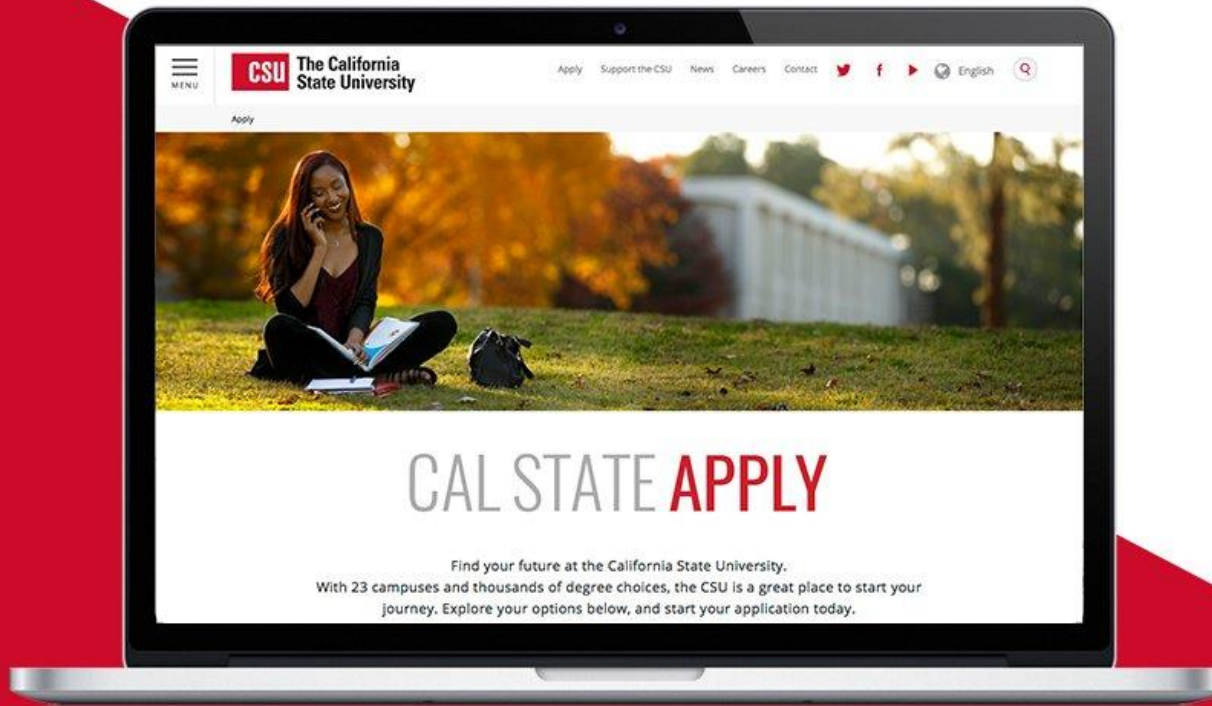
MENU

CSU The California State University

Apply Support the CSU News Careers Contact English

Apply

CAL STATE APPLY

Find your future at the California State University.
With 23 campuses and thousands of degree choices, the CSU is a great place to start your journey. Explore your options below, and start your application today.